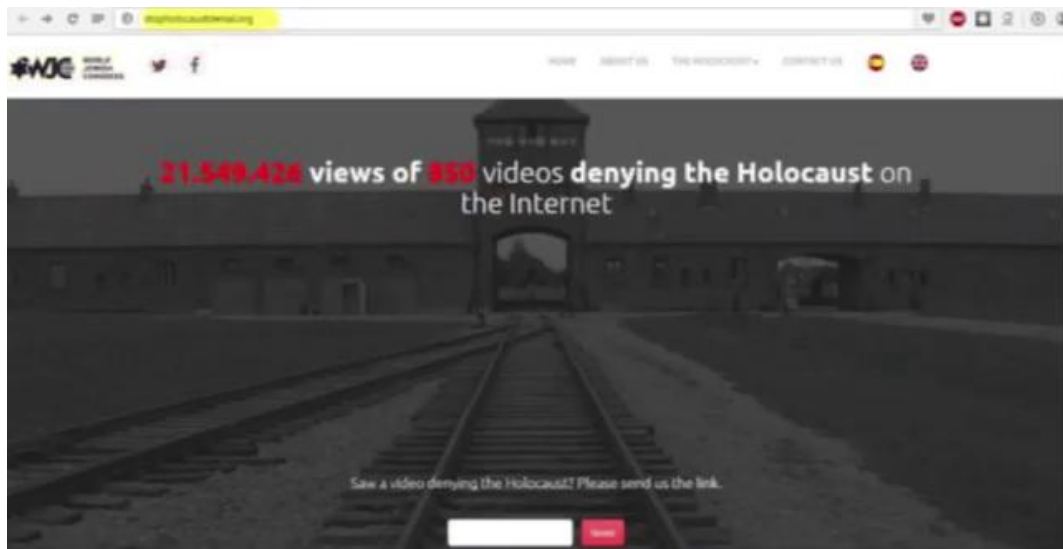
stopholocaustdenial.org

WJC WORLD JEWISH CONGRESS

HOME ABOUT US THE HOLOCAUST CONTACT US

21.549.426 views of 850 videos denying the Holocaust on the Internet

Saw a video denying the Holocaust? Please send us the link.

Send